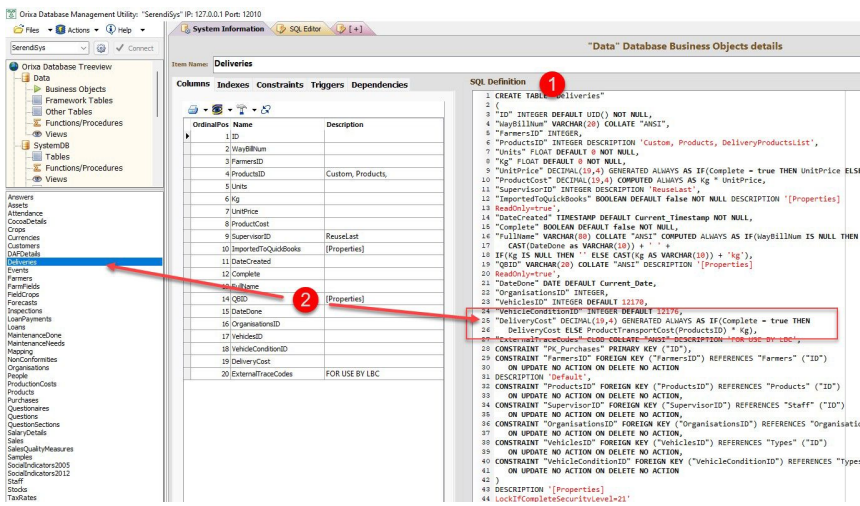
Orixa Database Management Utility: "SerendiSys" IP: 127.0.0.1 Port: 12010

Files Actions Help

SerendiSys Connect

Orixa Database Treeview
Data
Business Objects
Framework Tables
Other Tables
Functions/Procedures
Views
SystemDB
Tables
Functions/Procedures
Views

Answers
Assets
Attendance
CocoaDetails
Crops
Currencies
Customers
DAFDetails
Deliveries
Events
Farmers
FarmFields
FieldCrops
Forecasts
Inspections
LoanPayments
Loans
MaintenanceDone
MaintenanceNeeds
Mapping
NonConformities
Organisations
People
ProductionCosts
Products
Purchases
Questionaires
Questions
QuestionSections
SalaryDetails
Sales
SalesQualityMeasures
Samples
SocialIndicators2005
SocialIndicators2012
Staff
Stocks
TaxRates

System Information | SQL Editor | [+]

"Data" Database Business Objects details

Item Name: Deliveries

Columns Indexes Constraints Triggers Dependencies

| OrdinalPos | Name | Description |
|---|---|---|
| 1 | ID | |
| 2 | WayBillNum | |
| 3 | FarmersID | |
| 4 | ProductsID | Custom, Products, |
| 5 | Units | |
| 6 | Kg | |
| 7 | UnitPrice | |
| 8 | ProductCost | |
| 9 | SupervisorID | ReuseLast |
| 10 | ImportedToQuickBooks | [Properties] |
| 11 | DateCreated | |
| 12 | Complete | |
| 13 | FullName | |
| 14 | QBID | [Properties] |
| 15 | DateDone | |
| 16 | OrganisationsID | |
| 17 | VehiclesID | |
| 18 | VehicleConditionID | |
| 19 | DeliveryCost | |
| 20 | ExternalTraceCodes | FOR USE BY LBC |

SQL Definition

1 CREATE TABLE "Deliveries"
2 (
3 "ID" INTEGER DEFAULT UID() NOT NULL,
4 "WayBillNum" VARCHAR(20) COLLATE "ANSI",
5 "FarmersID" INTEGER,
6 "ProductsID" INTEGER DESCRIPTION 'Custom, Products, DeliveryProductsList',
7 "Units" FLOAT DEFAULT 0 NOT NULL,
8 "Kg" FLOAT DEFAULT 0 NOT NULL,
9 "UnitPrice" DECIMAL(19,4) GENERATED ALWAYS AS IF(Complete = true THEN UnitPrice ELSE
10 "ProductCost" DECIMAL(19,4) COMPUTED ALWAYS AS Kg * UnitPrice,
11 "SupervisorID" INTEGER DESCRIPTION 'ReuseLast',
12 "ImportedToQuickBooks" BOOLEAN DEFAULT false NOT NULL DESCRIPTION '[Properties]
ReadOnly=true',
13 "DateCreated" TIMESTAMP DEFAULT Current_Timestamp NOT NULL,
14 "Complete" BOOLEAN DEFAULT false NOT NULL,
15 "FullName" VARCHAR(80) COLLATE "ANSI" COMPUTED ALWAYS AS IF(WayBillNum IS NULL THEN
CAST(DateDone as VARCHAR(10)) + ' ' +
IF(Kg IS NULL THEN '' ELSE CAST(Kg AS VARCHAR(10)) + 'kg'),
16 "QBID" VARCHAR(20) COLLATE "ANSI" DESCRIPTION '[Properties]
ReadOnly=true',
17 "DateDone" DATE DEFAULT Current_Date,
18 "OrganisationsID" INTEGER,
19 "VehiclesID" INTEGER DEFAULT 12170,
24 "VehicleConditionID" INTEGER DEFAULT 12176,
25 "DeliveryCost" DECIMAL(19,4) GENERATED ALWAYS AS IF(Complete = true THEN
26 DeliveryCost ELSE ProductTransportCost(ProductsID) * Kg),
27 "ExternalTraceCodes" CLOB COLLATE "ANSI" DESCRIPTION 'FOR USE BY LBC',
28 CONSTRAINT "PK_Purchases" PRIMARY KEY ("ID"),
29 CONSTRAINT "FarmersID" FOREIGN KEY ("FarmersID") REFERENCES "Farmers" ("ID")
30 ON UPDATE NO ACTION ON DELETE NO ACTION
31 DESCRIPTION 'Default',
32 CONSTRAINT "ProductsID" FOREIGN KEY ("ProductsID") REFERENCES "Products" ("ID")
33 ON UPDATE NO ACTION ON DELETE NO ACTION
34 CONSTRAINT "SupervisorID" FOREIGN KEY ("SupervisorID") REFERENCES "Staff" ("ID")
35 ON UPDATE NO ACTION ON DELETE NO ACTION
36 CONSTRAINT "OrganisationsID" FOREIGN KEY ("OrganisationsID") REFERENCES "Organisati
37 ON UPDATE NO ACTION ON DELETE NO ACTION
38 CONSTRAINT "VehiclesID" FOREIGN KEY ("VehiclesID") REFERENCES "Types" ("ID")
39 ON UPDATE NO ACTION ON DELETE NO ACTION
40 CONSTRAINT "VehicleConditionID" FOREIGN KEY ("VehicleConditionID") REFERENCES "Types
41 ON UPDATE NO ACTION ON DELETE NO ACTION
42 )
43 DESCRIPTION '[Properties]
44 LockIfCompleteSecurityLevel=21'

1
2